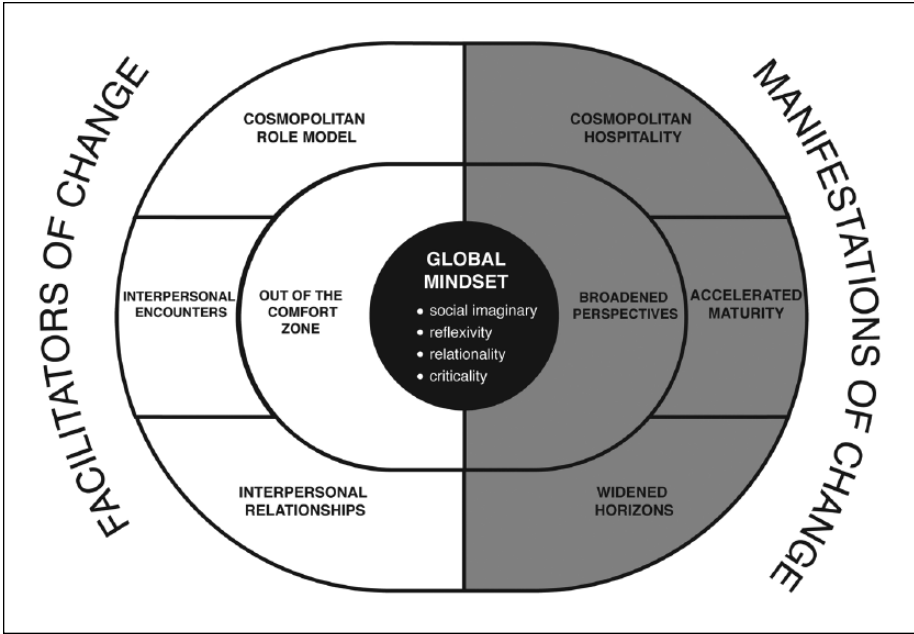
FACILITATORS OF CHANGE

COSMOPOLITAN ROLE MODEL

INTERPERSONAL ENCOUNTERS

OUT OF THE COMFORT ZONE

INTERPERSONAL RELATIONSHIPS

GLOBAL MINDSET
• social imaginary
• reflexivity
• relationality
• criticality

MANIFESTATIONS OF CHANGE

COSMOPOLITAN HOSPITALITY

BROADENED PERSPECTIVES

ACCELERATED MATURITY

WIDENED HORIZONS